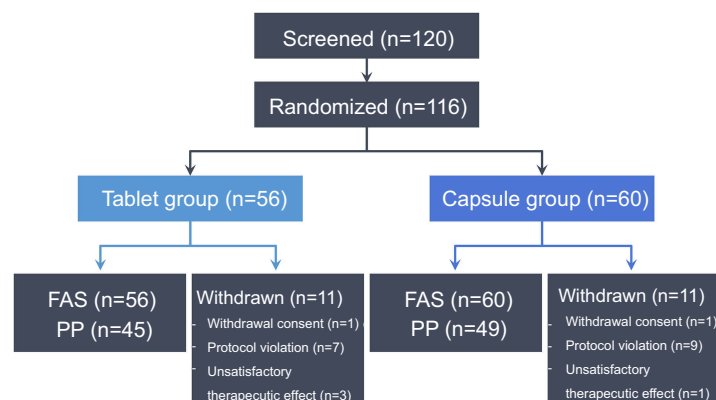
Screened (n=120)

Randomized (n=116)

Tablet group (n=56)

Capsule group (n=60)

FAS (n=56)
PP (n=45)

Withdrawn (n=11)
- Withdrawal consent (n=1)
- Protocol violation (n=7)
- Unsatisfactory therapeutic effect (n=3)

FAS (n=60)
PP (n=49)

Withdrawn (n=11)
- Withdrawal consent (n=1)
- Protocol violation (n=9)
- Unsatisfactory therapeutic effect (n=1)